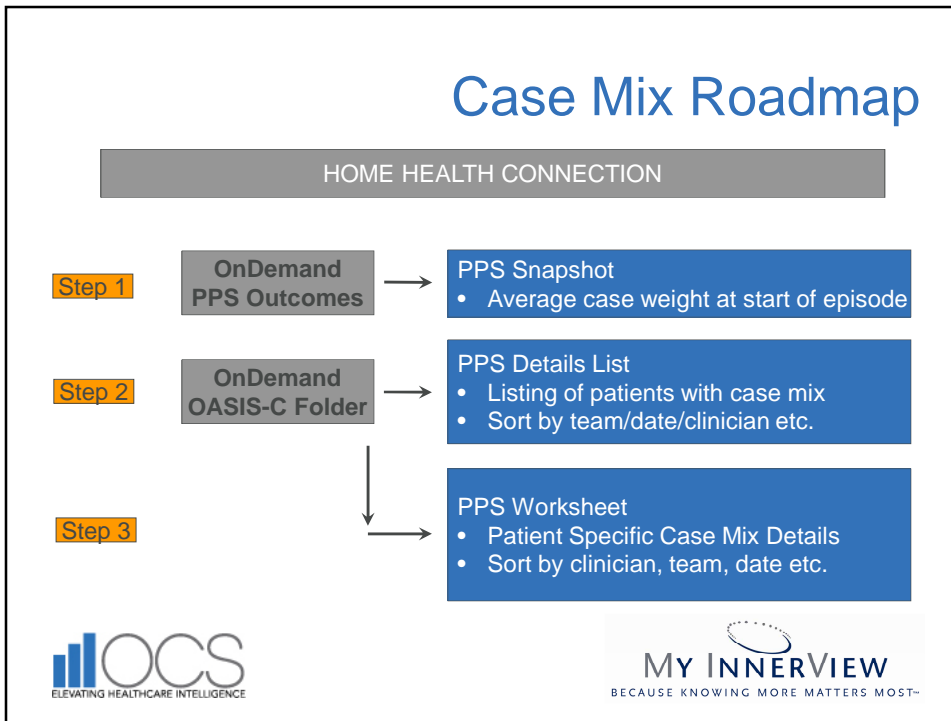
Case Mix Roadmap

HOME HEALTH CONNECTION

Step 1

OnDemand PPS Outcomes

PPS Snapshot
• Average case weight at start of episode

Step 2

OnDemand OASIS-C Folder

PPS Details List
• Listing of patients with case mix
• Sort by team/date/clinician etc.

Step 3

PPS Worksheet
• Patient Specific Case Mix Details
• Sort by clinician, team, date etc.

OCS
ELEVATING HEALTHCARE INTELLIGENCE

MY INNERVIEW
BECAUSE KNOWING MORE MATTERS MOST™